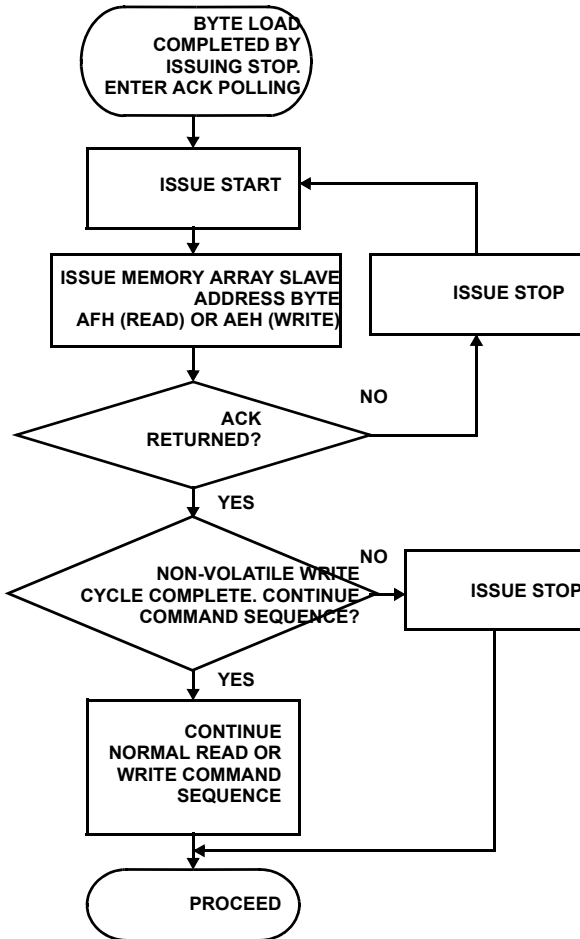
BYTE LOAD COMPLETED BY ISSUING STOP. ENTER ACK POLLING

ISSUE START

ISSUE MEMORY ARRAY SLAVE ADDRESS BYTE AFH (READ) OR AEH (WRITE)

ISSUE STOP

NO

ACK RETURNED?

YES

NO

NON-VOLATILE WRITE CYCLE COMPLETE. CONTINUE COMMAND SEQUENCE?

ISSUE STOP

YES

CONTINUE NORMAL READ OR WRITE COMMAND SEQUENCE

PROCEED